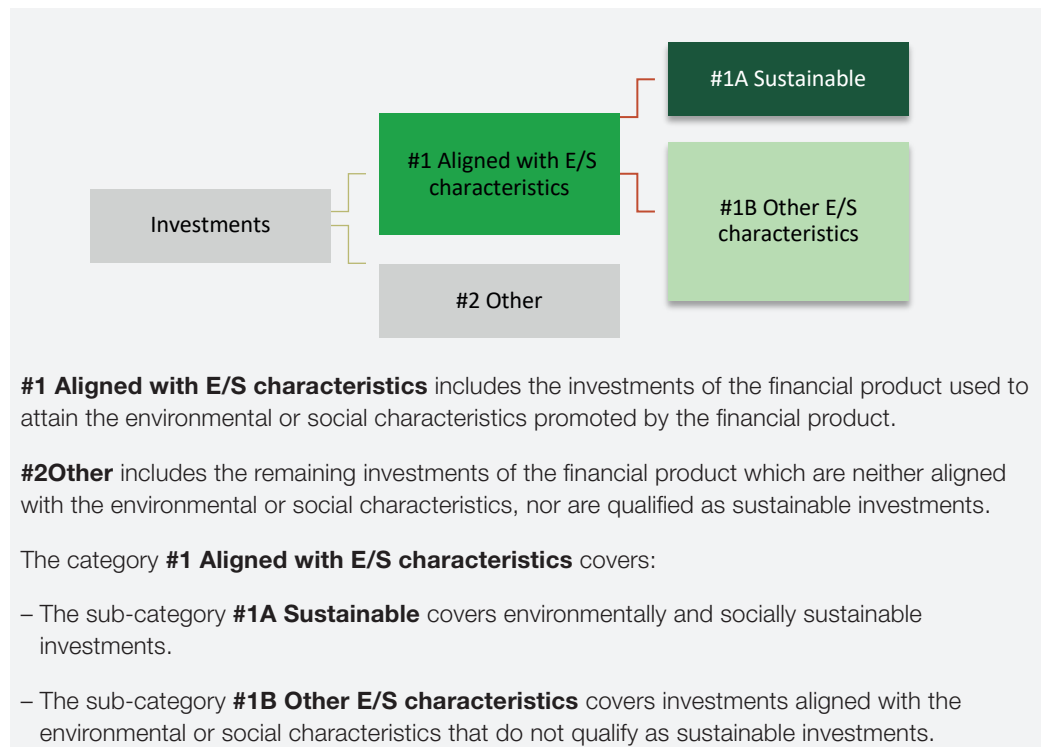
#1A Sustainable

#1 Aligned with E/S characteristics

Investments

#1B Other E/S characteristics

#2 Other

**#1 Aligned with E/S characteristics** includes the investments of the financial product used to attain the environmental or social characteristics promoted by the financial product.

**#2Other** includes the remaining investments of the financial product which are neither aligned with the environmental or social characteristics, nor are qualified as sustainable investments.

The category **#1 Aligned with E/S characteristics** covers:

– The sub-category **#1A Sustainable** covers environmentally and socially sustainable investments.

– The sub-category **#1B Other E/S characteristics** covers investments aligned with the environmental or social characteristics that do not qualify as sustainable investments.